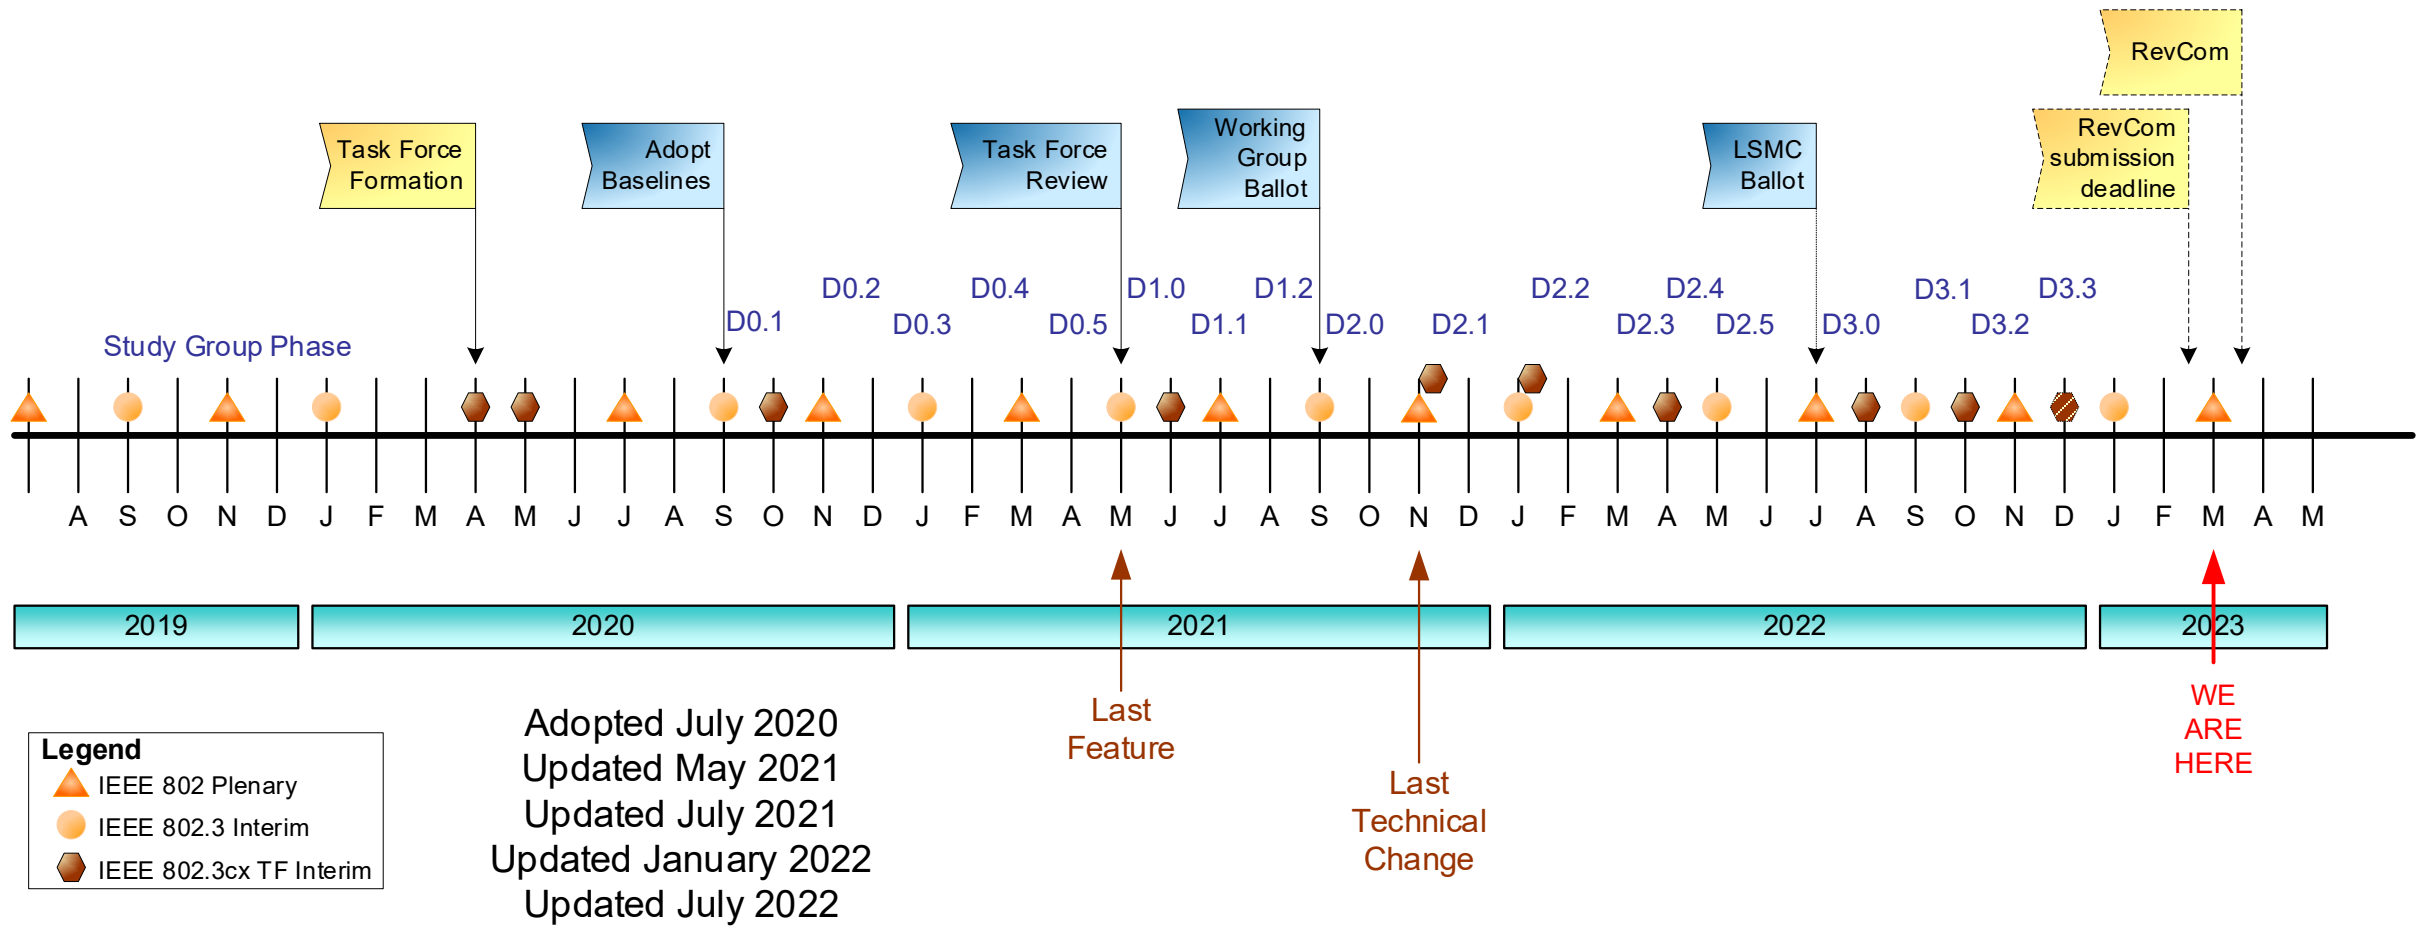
RevCom

Task Force Formation

Adopt Baselines

Task Force Review

Working Group Ballot

LSMC Ballot

RevCom submission deadline

D0.1 D0.2 D0.3 D0.4 D0.5 D1.0 D1.1 D1.2 D2.0 D2.1 D2.2 D2.3 D2.4 D2.5 D3.0 D3.1 D3.2 D3.3

Study Group Phase

A S O N D J F M A M J J A S O N D J F M A M J J A S O N D J F M A M J J A S O N D J F M A M

2019 2020 2021 2022 2023

Last Feature

Last Technical Change

WE ARE HERE

Legend
IEEE 802 Plenary
IEEE 802.3 Interim
IEEE 802.3cx TF Interim

Adopted July 2020
Updated May 2021
Updated July 2021
Updated January 2022
Updated July 2022